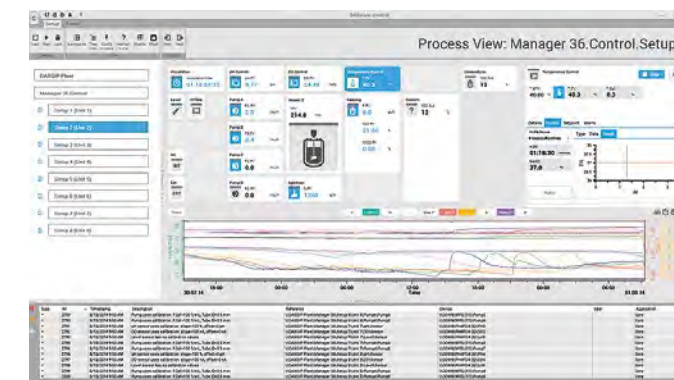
Process View: Manager 36.Control.Setup

DASGIP Plus

Manager 36.Control

Group 1 (Unit 1)

Group 2 (Unit 2)

Group 3 (Unit 3)

Group 4 (Unit 4)

Group 5 (Unit 5)

Group 6 (Unit 6)

Group 7 (Unit 7)

Group 8 (Unit 8)

Temperature Control

Type

Data

Profile

37.0

30.07.14

01.08.14

Time

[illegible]